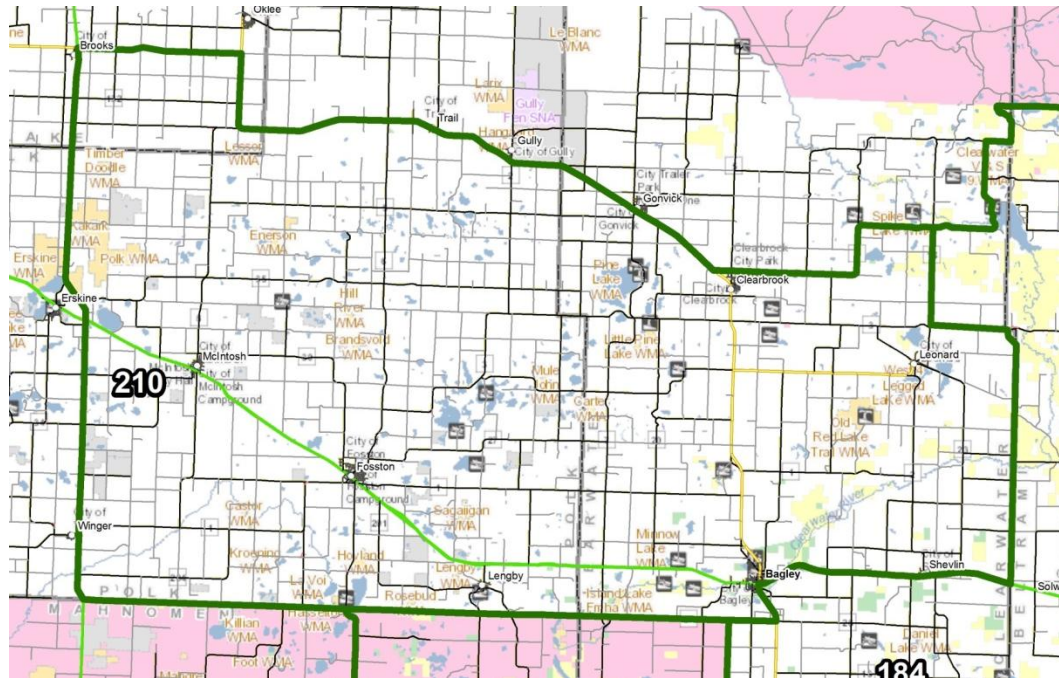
Oklee
City of Brooks
Le Blanc WMA
Larix WMA
Gully Fen SNA
City of Trail
Hangaard WMA
Gully
City of Gully
Lessor WMA
Timber Doodle WMA
Clearwater WMA
City Trailer Park
Gonvick
City of Gonvick
Spike Lake WMA
Eneroth WMA
Pakark WMA
Polk WMA
Erskine WMA
Clearbrook City Park
Clearbrook
City of Clearbrook
Pine Lake WMA
Erskine
Hill River WMA
Brandsvold WMA
City of McIntosh
McIntosh
City of McIntosh Campground
210
Little Pine Lake WMA
City of Leonard
Leonard
West Leggard Lake WMA
Mule Lake WMA
Carter WMA
Old Red Lake Trail WMA
City of Fosston
Fosston
Campground
Clearwater River
Castor WMA
City of Winger
Winger
Sagaligan WMA
Minnow Lake WMA
Bagley
City of Bagley
City of Shevlin
Shevlin
Kroening WMA
Hoyland WMA
Lengby WMA
Lengby
Island Lake Eriha WMA
Rosebud WMA
Le Voi WMA
Killian WMA
Foot WMA
Daniel Lake WMA
POLK
MAHNOMEN
CLEARWATER
BELTRAMI
184
Solway